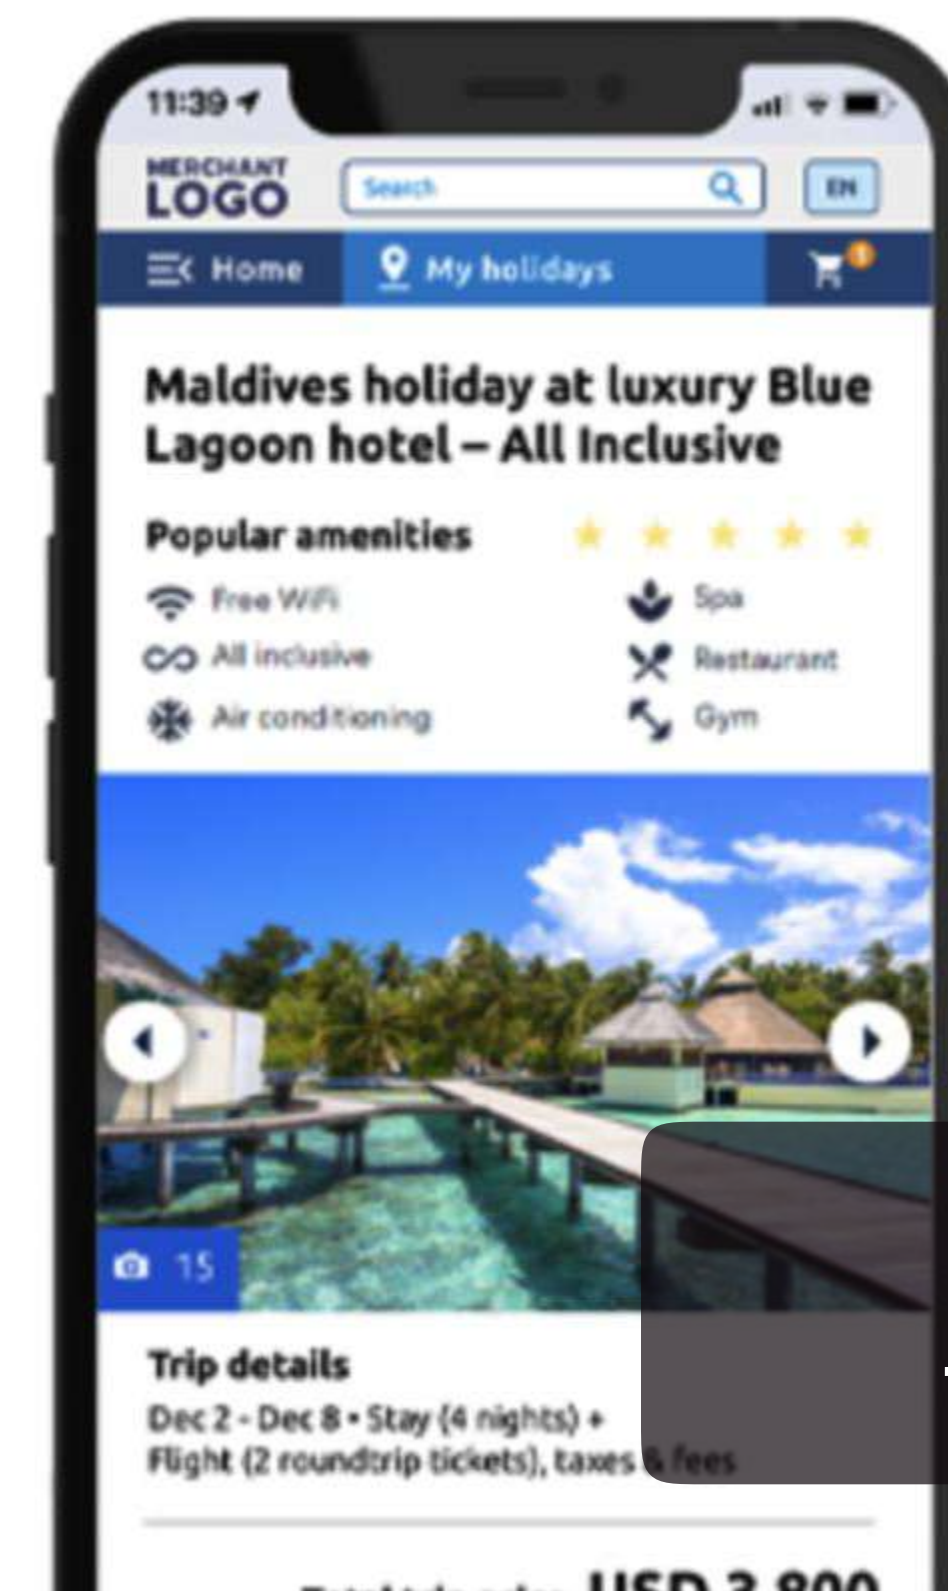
11:39

MERCHANT LOGO

Search

EN

Home

My holidays

1

Maldives holiday at luxury Blue Lagoon hotel – All Inclusive

Popular amenities

Free WiFi

All inclusive

Air conditioning

Spa

Restaurant

Gym

15

Trip details

Dec 2 - Dec 8 • Stay (4 nights) + Flight (2 roundtrip tickets), taxes & fees

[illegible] USD 3,800